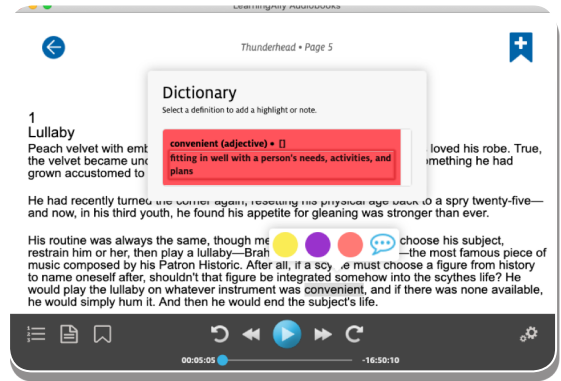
LearningAlly Audiobooks

Thunderhead • Page 5

Dictionary

Select a definition to add a highlight or note.

convenient (adjective) • []

fitting in well with a person's needs, activities, and plans

1

Lullaby

Peach velvet with emb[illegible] loved his robe. True, the velvet became unc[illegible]omething he had grown accustomed to

He had recently turned the corner again, resetting his physical age back to a spry twenty-five—and now, in his third youth, he found his appetite for gleaning was stronger than ever.

His routine was always the same, though me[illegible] choose his subject, restrain him or her, then play a lullaby—Brah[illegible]—the most famous piece of music composed by his Patron Historic. After all, if a scy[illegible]e must choose a figure from history to name oneself after, shouldn't that figure be integrated somehow into the scythes life? He would play the lullaby on whatever instrument was convenient, and if there was none available, he would simply hum it. And then he would end the subject's life.

00:05:05

-16:50:10